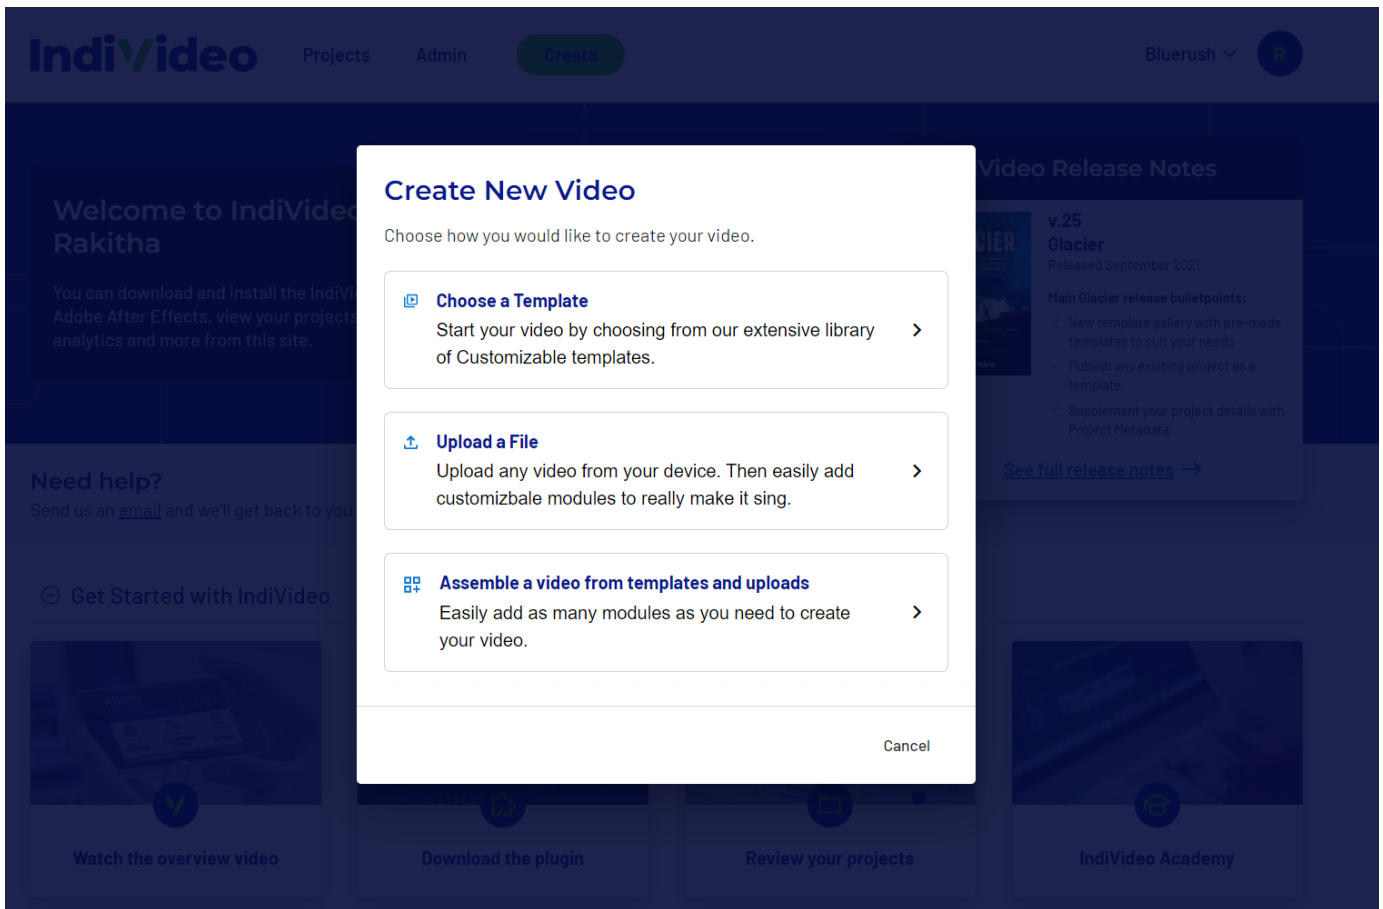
IndiVideo Projects Admin Create Bluerush R

Welcome to IndiVideo Rakitha

You can download and install the IndiVi Adobe After Effects, view your projects analytics and more from this site.

Video Release Notes

v.25
Glacier
Released September 2021

Main Glacier release bulletpoints:
New template gallery with pre-made templates to suit your needs
Publish any existing project as a template
Supplement your project details with Project Metadata

See full release notes →

Need help?
Send us an email and we'll get back to you

Get Started with IndiVideo

Create New Video

Choose how you would like to create your video.

Choose a Template
Start your video by choosing from our extensive library of Customizable templates.

Upload a File
Upload any video from your device. Then easily add customizbale modules to really make it sing.

Assemble a video from templates and uploads
Easily add as many modules as you need to create your video.

Cancel

Watch the overview video

Download the plugin

Review your projects

IndiVideo Academy